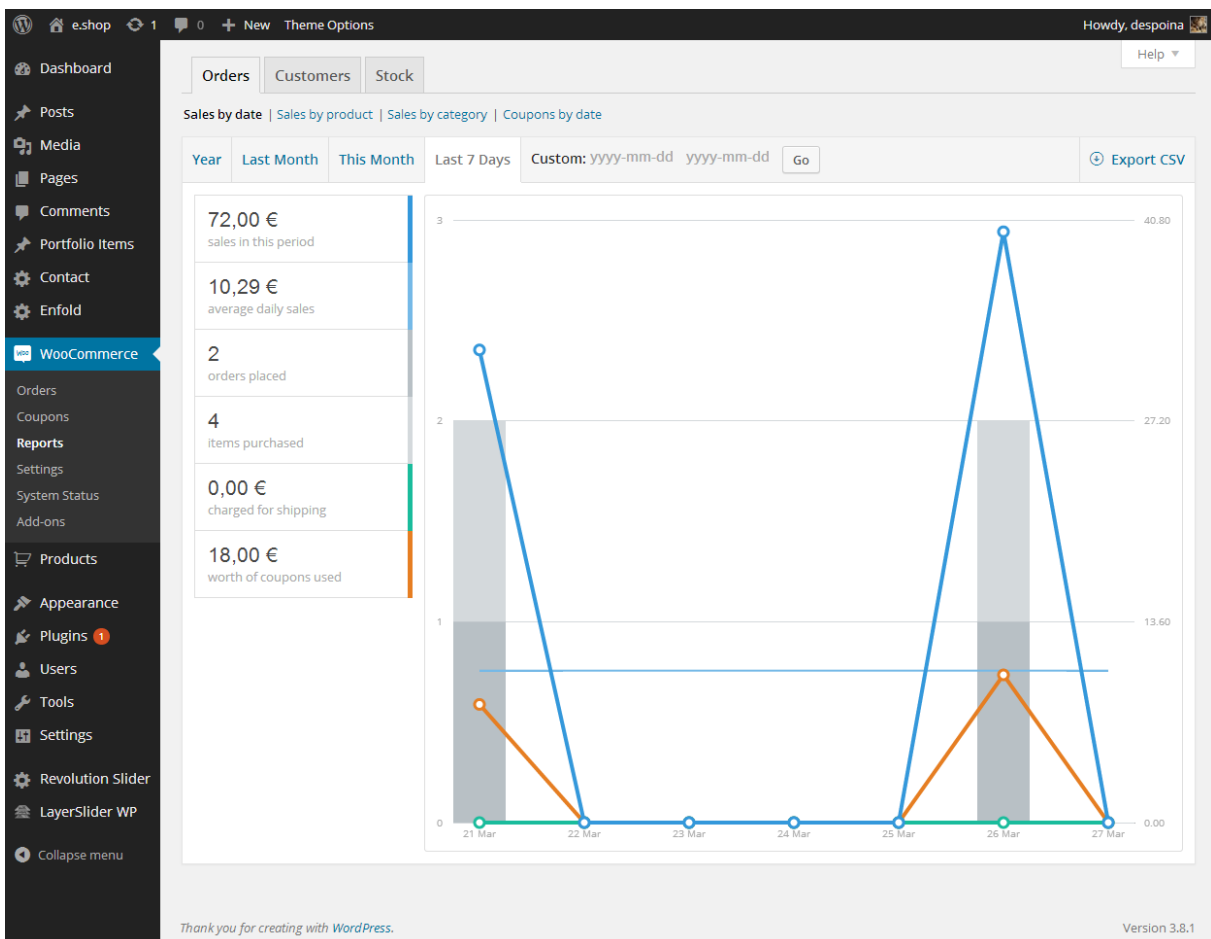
e.shop 1 0 New Theme Options

Howdy, despoina

Help ▼

Dashboard
Posts
Media
Pages
Comments
Portfolio Items
Contact
Enfold
WooCommerce
Orders
Coupons
Reports
Settings
System Status
Add-ons
Products
Appearance
Plugins 1
Users
Tools
Settings
Revolution Slider
LayerSlider WP
Collapse menu

Orders | Customers | Stock

Sales by date | Sales by product | Sales by category | Coupons by date

Year | Last Month | This Month | Last 7 Days | Custom: yyyy-mm-dd yyyy-mm-dd Go | Export CSV

72,00 €
sales in this period

10,29 €
average daily sales

2
orders placed

4
items purchased

0,00 €
charged for shipping

18,00 €
worth of coupons used

3
2
1
0

40.80
27.20
13.60
0.00

21 Mar
22 Mar
23 Mar
24 Mar
25 Mar
26 Mar
27 Mar

Thank you for creating with WordPress.

Version 3.8.1